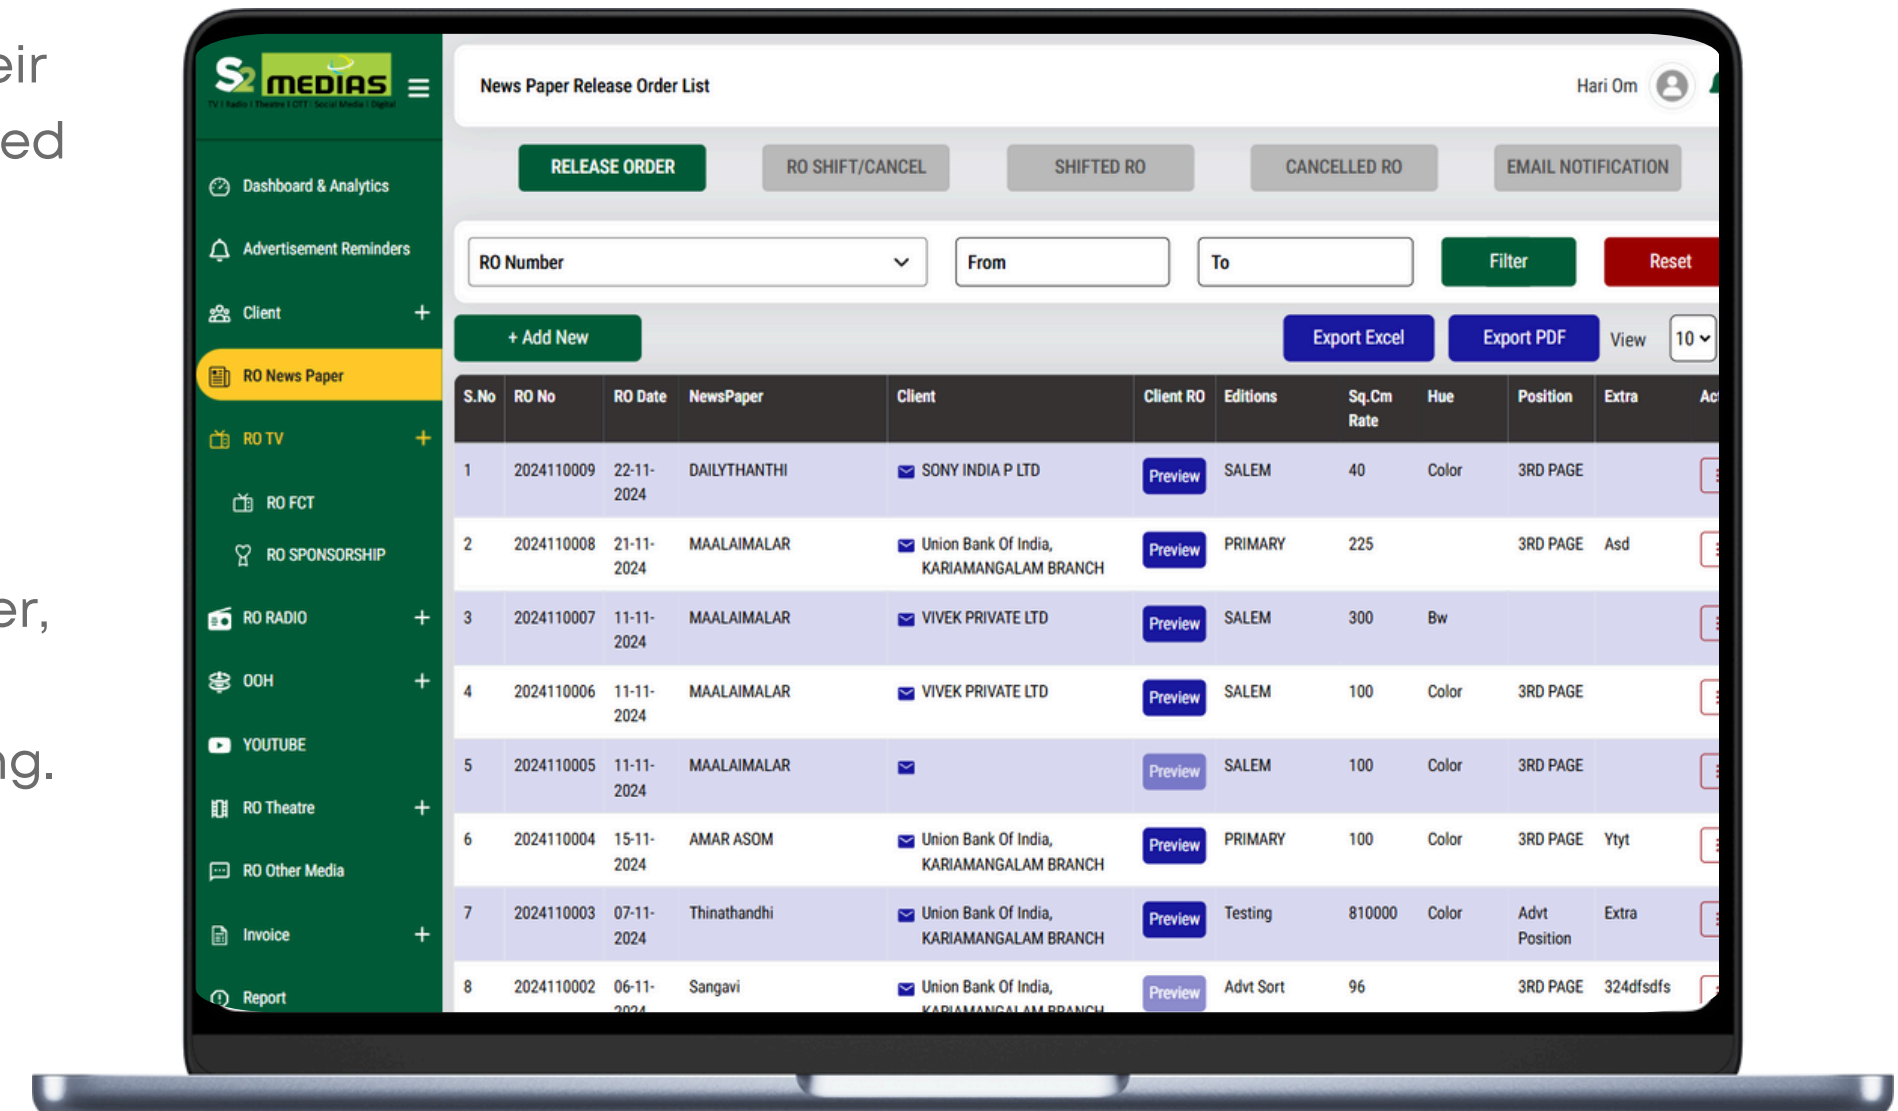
eir
ed

er,

ng.

S2 MEDIAS
TV | Radio | Theatre | OTT | Social Media | Digital

Dashboard & Analytics
Advertisement Reminders
Client +
RO News Paper
RO TV +
RO FCT
RO SPONSORSHIP
RO RADIO +
OOH +
YOUTUBE
RO Theatre +
RO Other Media
Invoice +
Report

News Paper Release Order List
Hari Om

RELEASE ORDER
RO SHIFT/CANCEL
SHIFTED RO
CANCELLED RO
EMAIL NOTIFICATION

RO Number
From
To
Filter
Reset

+ Add New
Export Excel
Export PDF
View 10

| S.No | RO No | RO Date | NewsPaper | Client | Client RO | Editions | Sq.Cm Rate | Hue | Position | Extra | Ac |
|---|---|---|---|---|---|---|---|---|---|---|---|
| 1 | 2024110009 | 22-11-2024 | DAILYTHANTHI | SONY INDIA P LTD | Preview | SALEM | 40 | Color | 3RD PAGE | | |
| 2 | 2024110008 | 21-11-2024 | MAALAIMALAR | Union Bank Of India, KARIAMANGALAM BRANCH | Preview | PRIMARY | 225 | | 3RD PAGE | Asd | |
| 3 | 2024110007 | 11-11-2024 | MAALAIMALAR | VIVEK PRIVATE LTD | Preview | SALEM | 300 | Bw | | | |
| 4 | 2024110006 | 11-11-2024 | MAALAIMALAR | VIVEK PRIVATE LTD | Preview | SALEM | 100 | Color | 3RD PAGE | | |
| 5 | 2024110005 | 11-11-2024 | MAALAIMALAR | | Preview | SALEM | 100 | Color | 3RD PAGE | | |
| 6 | 2024110004 | 15-11-2024 | AMAR ASOM | Union Bank Of India, KARIAMANGALAM BRANCH | Preview | PRIMARY | 100 | Color | 3RD PAGE | Ytyt | |
| 7 | 2024110003 | 07-11-2024 | Thinathandhi | Union Bank Of India, KARIAMANGALAM BRANCH | Preview | Testing | 810000 | Color | Advt Position | Extra | |
| 8 | 2024110002 | 06-11-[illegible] | Sangavi | Union Bank Of India, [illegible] | Preview | Advt Sort | 96 | | 3RD PAGE | 324dfsdfs | |